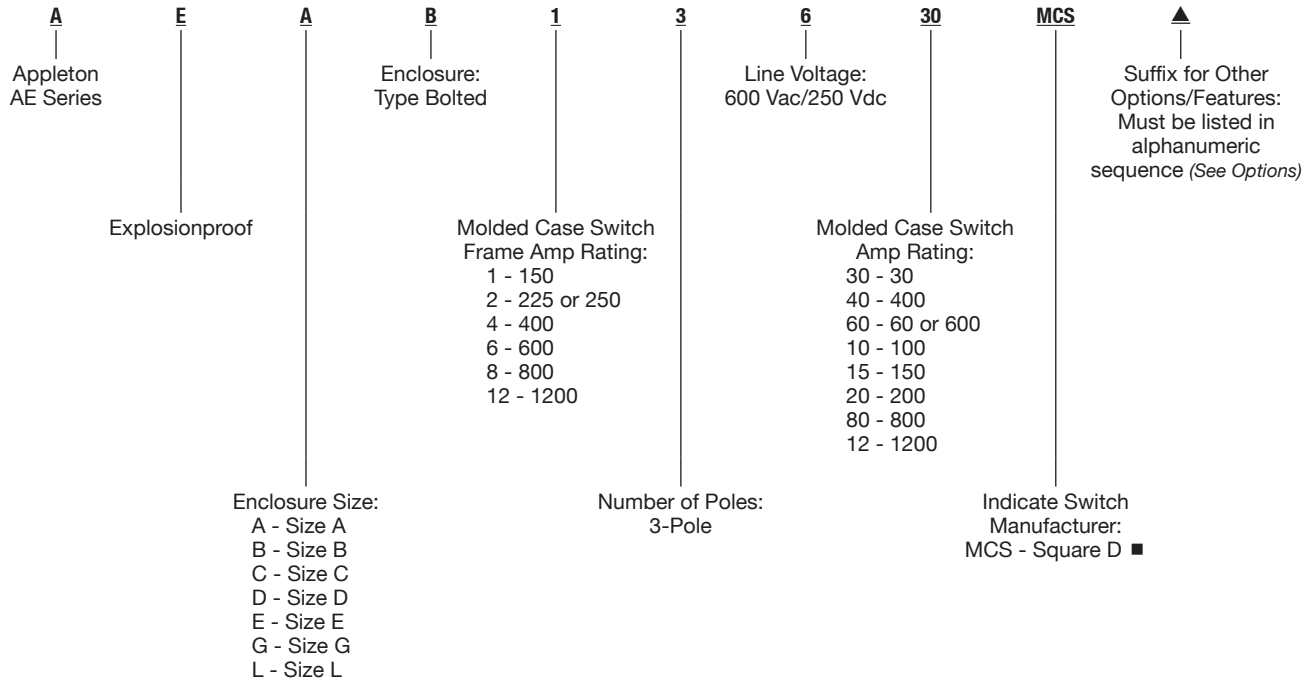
A E A B 1 3 6 30 MCS ▲

Appleton AE Series

Enclosure: Type Bolted

Line Voltage: 600 Vac/250 Vdc

Suffix for Other Options/Features: Must be listed in alphanumeric sequence *(See Options)*

Explosionproof

Molded Case Switch Frame Amp Rating:
1 - 150
2 - 225 or 250
4 - 400
6 - 600
8 - 800
12 - 1200

Molded Case Switch Amp Rating:
30 - 30
40 - 400
60 - 60 or 600
10 - 100
15 - 150
20 - 200
80 - 800
12 - 1200

Enclosure Size:
A - Size A
B - Size B
C - Size C
D - Size D
E - Size E
G - Size G
L - Size L

Number of Poles: 3-Pole

Indicate Switch Manufacturer: MCS - Square D ■